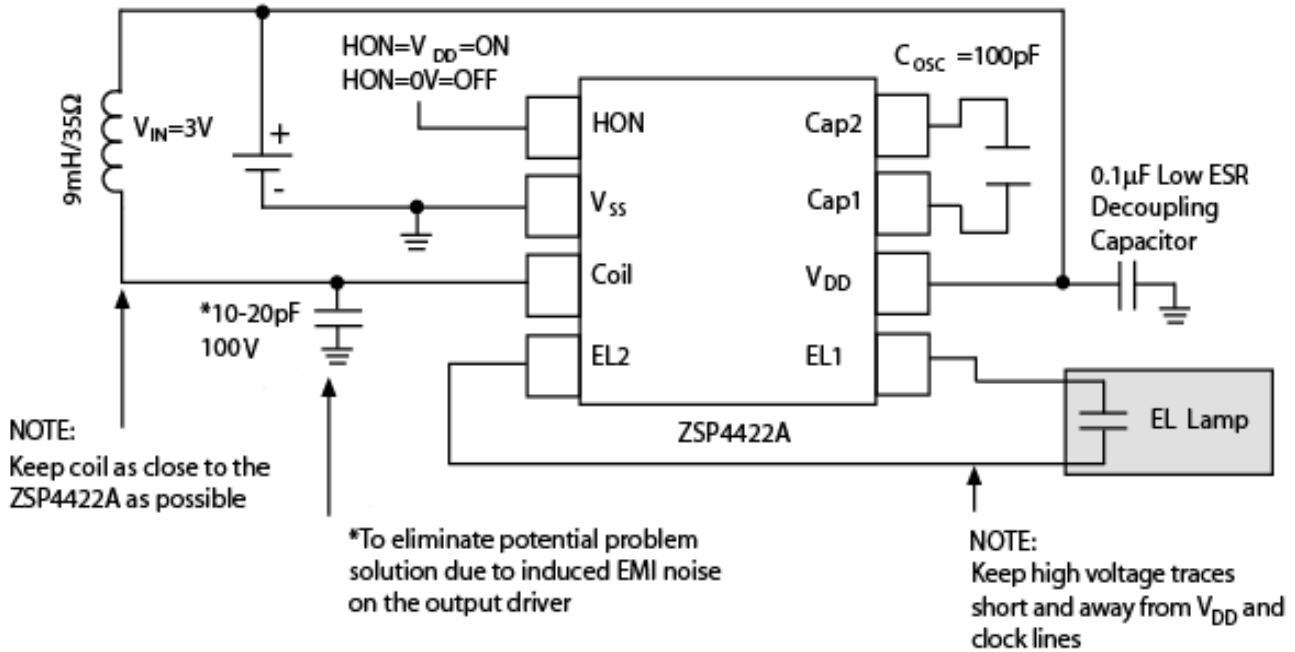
HON=$V_{DD}$=ON
HON=0V=OFF

$C_{OSC}$ =100pF

9mH/35Ω

$V_{IN}$=3V

+
-

HON
$V_{SS}$
Coil
EL2

Cap2
Cap1
$V_{DD}$
EL1

0.1μF Low ESR Decoupling Capacitor

*10-20pF
100V

ZSP4422A

EL Lamp

NOTE:
Keep coil as close to the ZSP4422A as possible

*To eliminate potential problem solution due to induced EMI noise on the output driver

NOTE:
Keep high voltage traces short and away from $V_{DD}$ and clock lines